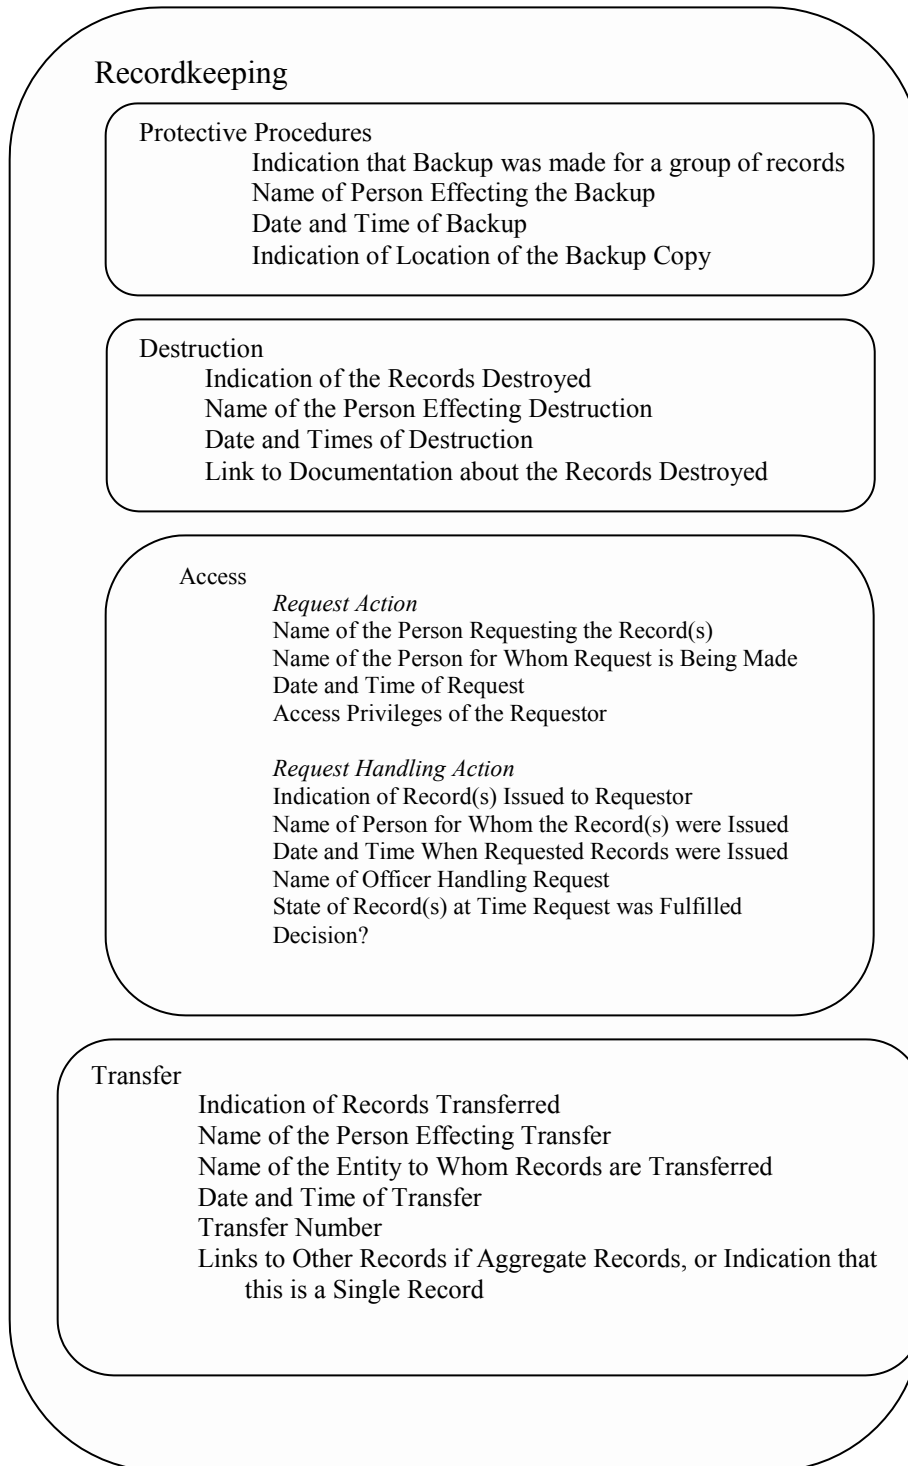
Recordkeeping

Protective Procedures
Indication that Backup was made for a group of records
Name of Person Effecting the Backup
Date and Time of Backup
Indication of Location of the Backup Copy

Destruction
Indication of the Records Destroyed
Name of the Person Effecting Destruction
Date and Times of Destruction
Link to Documentation about the Records Destroyed

Access
*Request Action*
Name of the Person Requesting the Record(s)
Name of the Person for Whom Request is Being Made
Date and Time of Request
Access Privileges of the Requestor

*Request Handling Action*
Indication of Record(s) Issued to Requestor
Name of Person for Whom the Record(s) were Issued
Date and Time When Requested Records were Issued
Name of Officer Handling Request
State of Record(s) at Time Request was Fulfilled
Decision?

Transfer
Indication of Records Transferred
Name of the Person Effecting Transfer
Name of the Entity to Whom Records are Transferred
Date and Time of Transfer
Transfer Number
Links to Other Records if Aggregate Records, or Indication that this is a Single Record